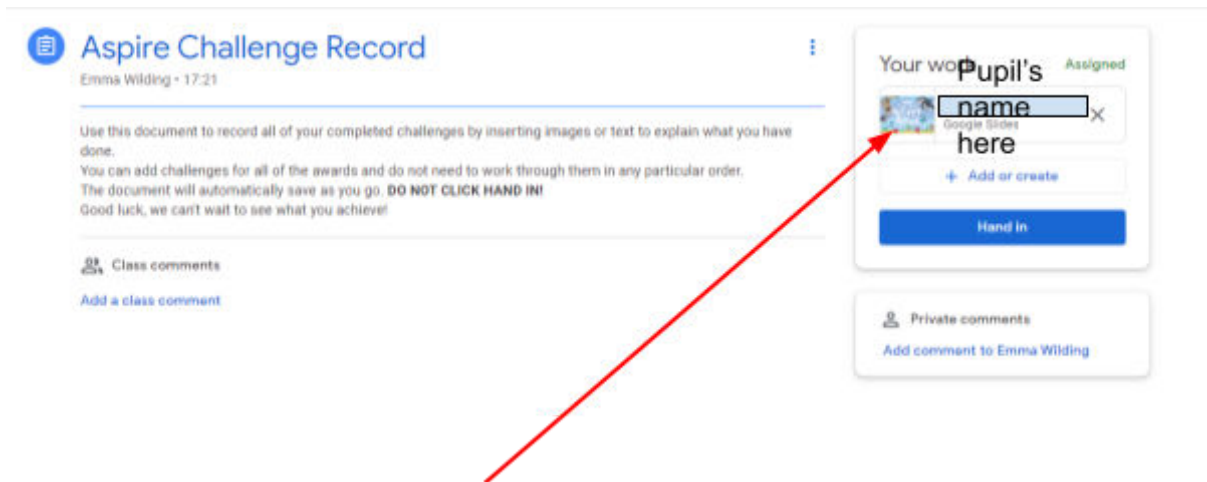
Aspire Challenge Record

Emma Wilding • 17:21

Use this document to record all of your completed challenges by inserting images or text to explain what you have done.
You can add challenges for all of the awards and do not need to work through them in any particular order.
The document will automatically save as you go. **DO NOT CLICK HAND IN!**
Good luck, we can't wait to see what you achieve!

Class comments

Add a class comment

Your wo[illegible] Assigned

Pupil's name here

Google Slides

+ Add or create

Hand in

Private comments

Add comment to Emma Wilding